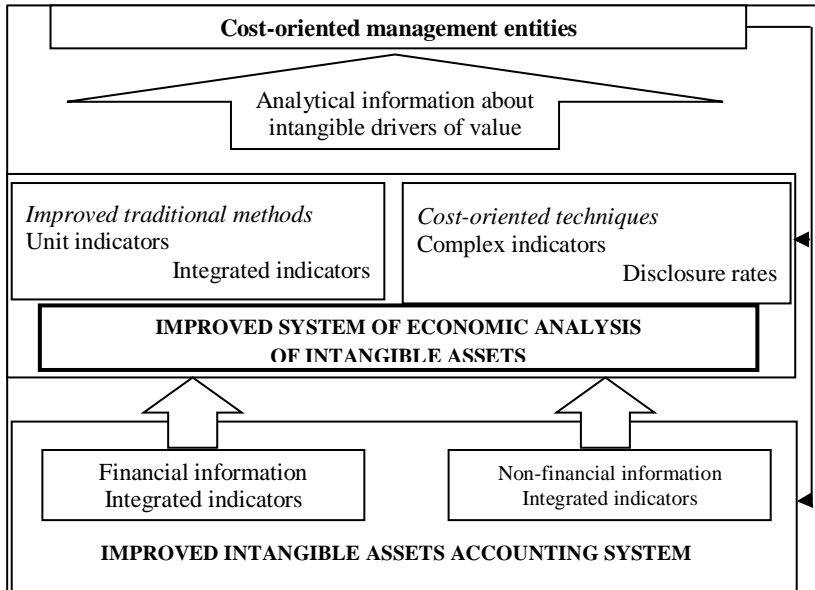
Cost-oriented management entities

Analytical information about intangible drivers of value

*Improved traditional methods*
Unit indicators
Integrated indicators

*Cost-oriented techniques*
Complex indicators
Disclosure rates

IMPROVED SYSTEM OF ECONOMIC ANALYSIS OF INTANGIBLE ASSETS

Financial information
Integrated indicators

Non-financial information
Integrated indicators

IMPROVED INTANGIBLE ASSETS ACCOUNTING SYSTEM